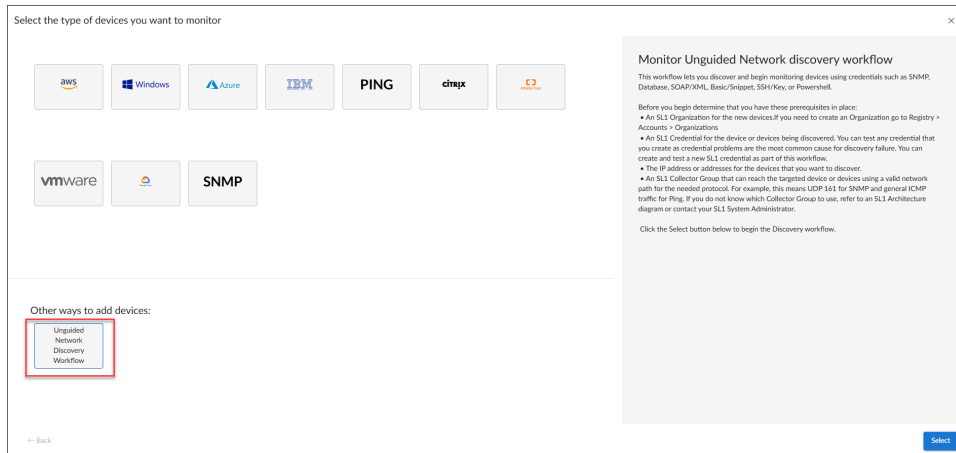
Select the type of devices you want to monitor

×

aws

Windows

Azure

IBM

PING

CITRIX

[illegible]

vmware

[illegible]

SNMP

Other ways to add devices:

Unguided Network Discovery Workflow

Monitor Unguided Network discovery workflow

This workflow lets you discover and begin monitoring devices using credentials such as SNMP, Database, SOAP/XML, Basic/Snippet, SSH/Key, or Powershell.

Before you begin determine that you have these prerequisites in place:
• An SL1 Organization for the new devices.If you need to create an Organization go to Registry > Accounts > Organizations
• An SL1 Credential for the device or devices being discovered. You can test any credential that you create as credential problems are the most common cause for discovery failure. You can create and test a new SL1 credential as part of this workflow.
• The IP address or addresses for the devices that you want to discover.
• An SL1 Collector Group that can reach the targeted device or devices using a valid network path for the needed protocol. For example, this means UDP 161 for SNMP and general ICMP traffic for Ping. If you do not know which Collector Group to use, refer to an SL1 Architecture diagram or contact your SL1 System Administrator.

Click the Select button below to begin the Discovery workflow.

← Back

Select